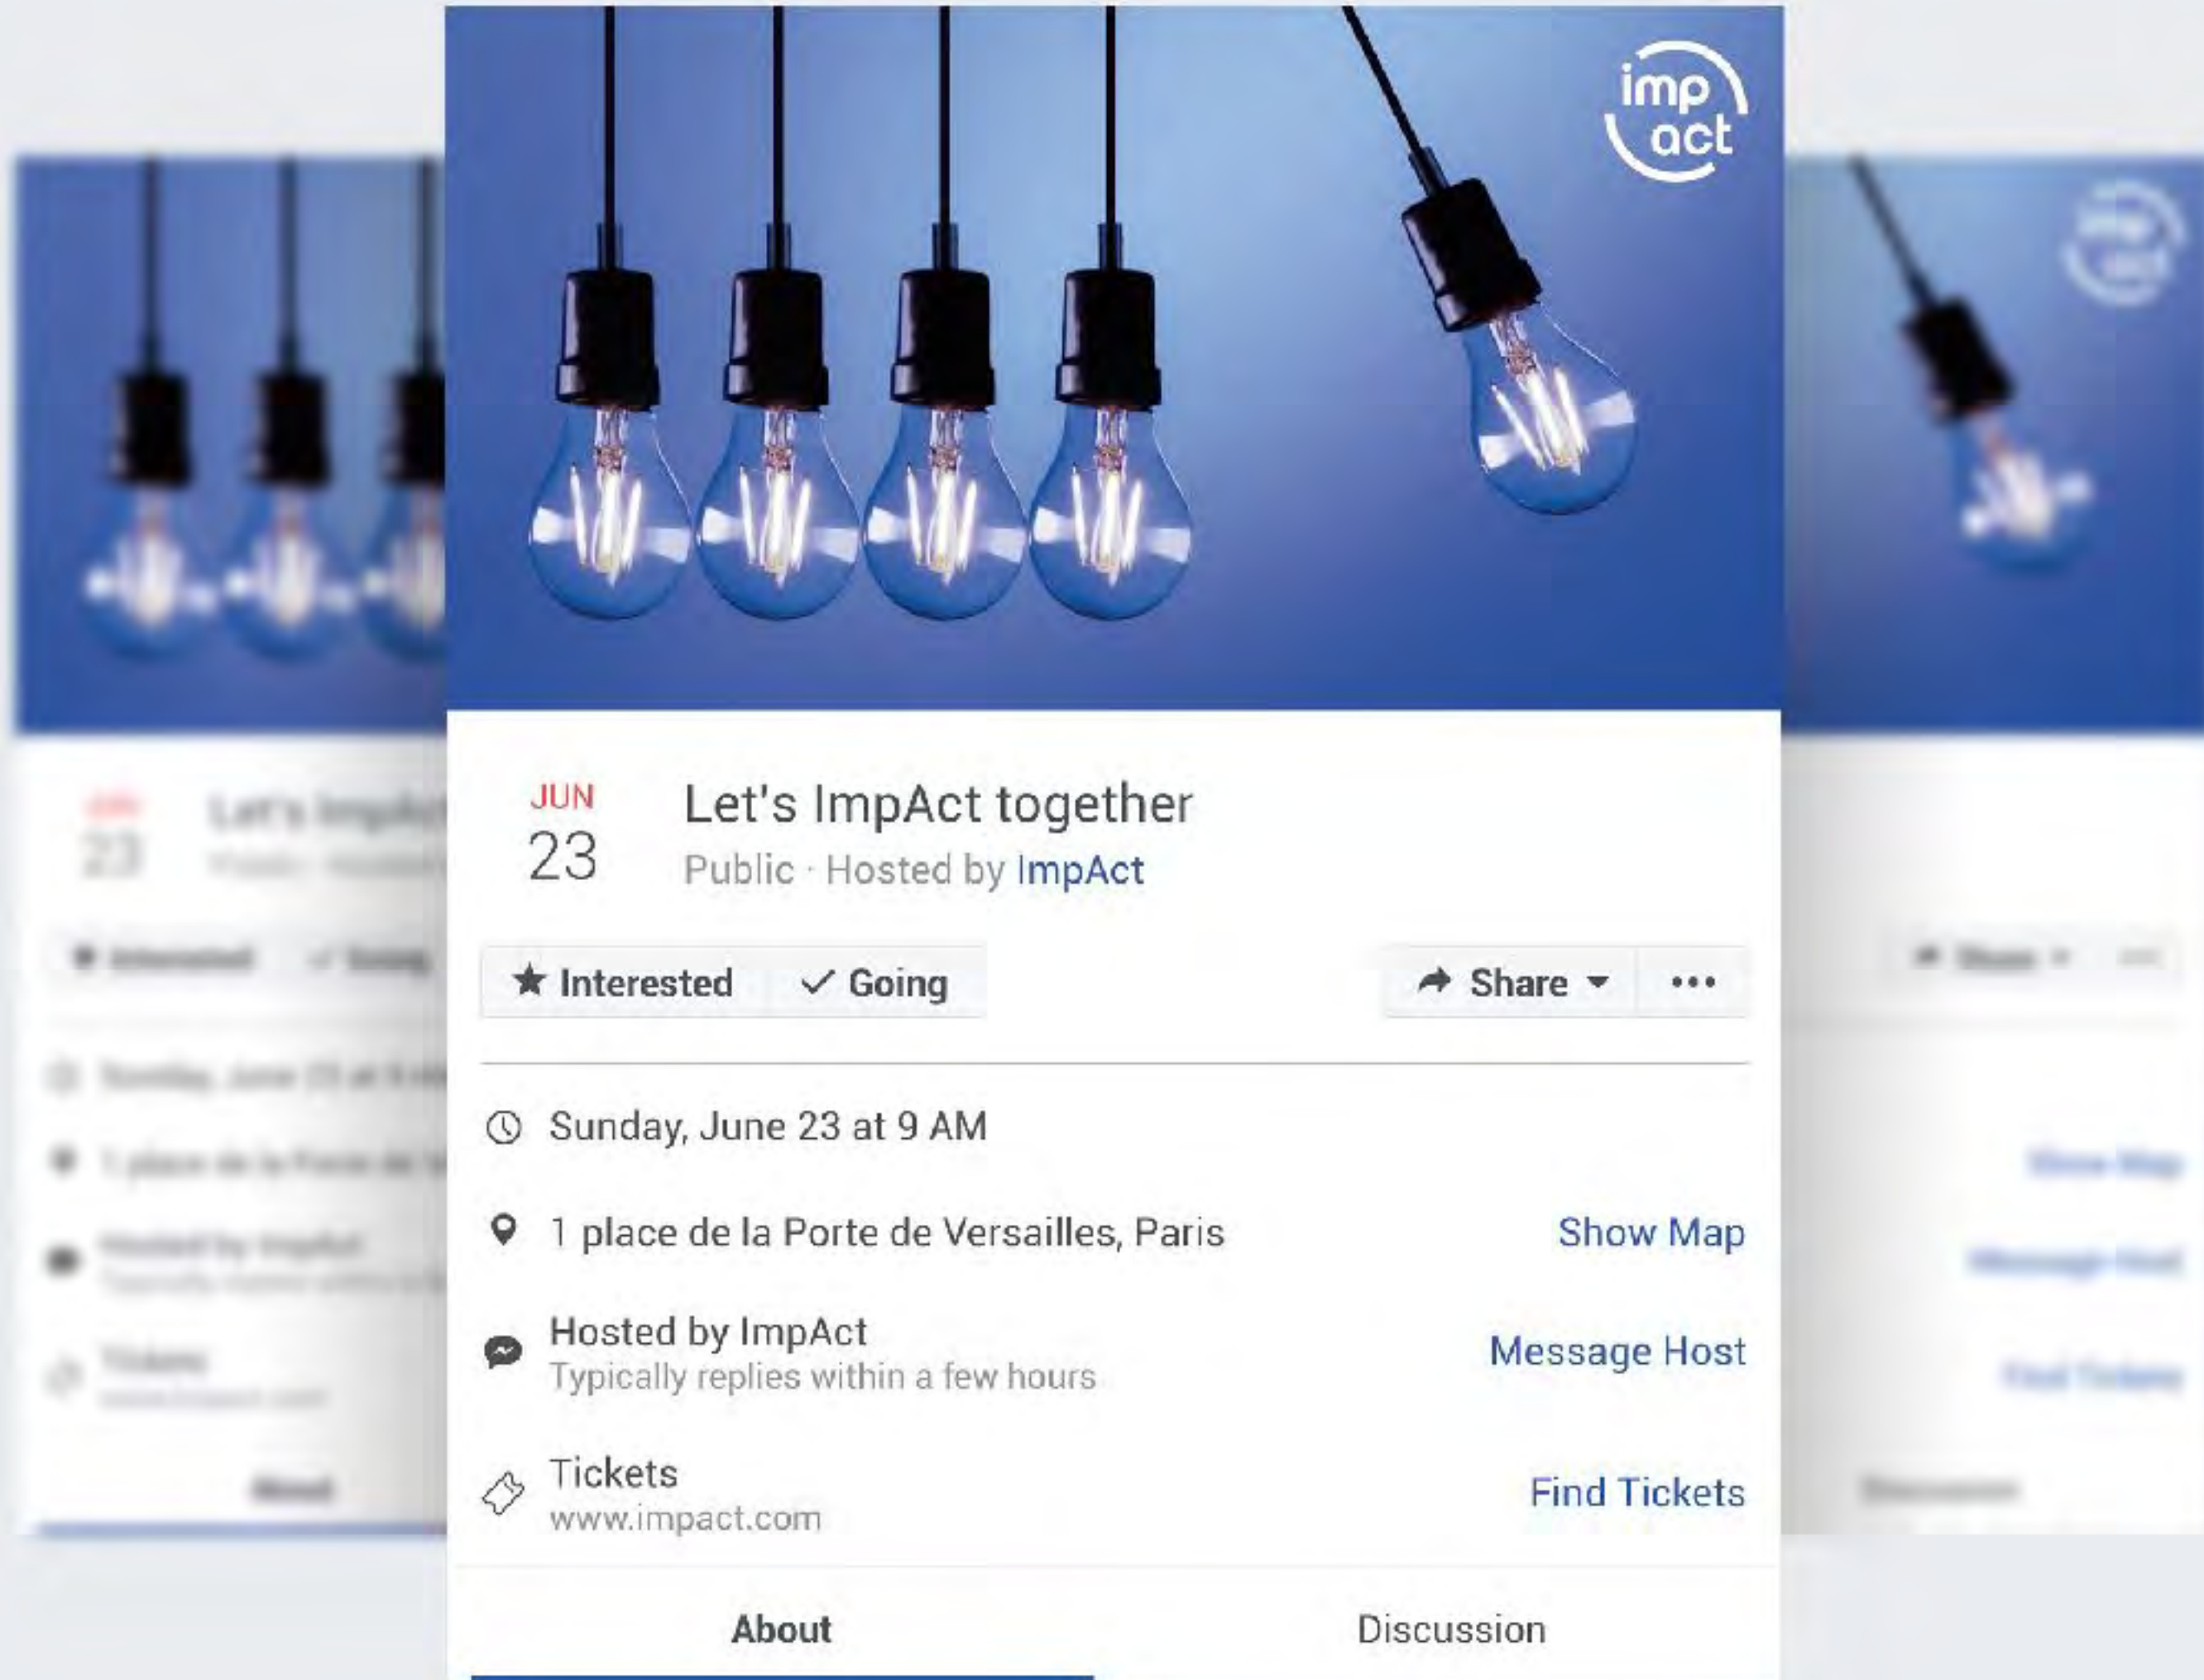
imp act

JUN
23

Let's ImpAct together
Public · Hosted by ImpAct

Interested
Going
Share
...

Sunday, June 23 at 9 AM

1 place de la Porte de Versailles, Paris
Show Map

Hosted by ImpAct
Typically replies within a few hours
Message Host

Tickets
www.impact.com
Find Tickets

About
Discussion